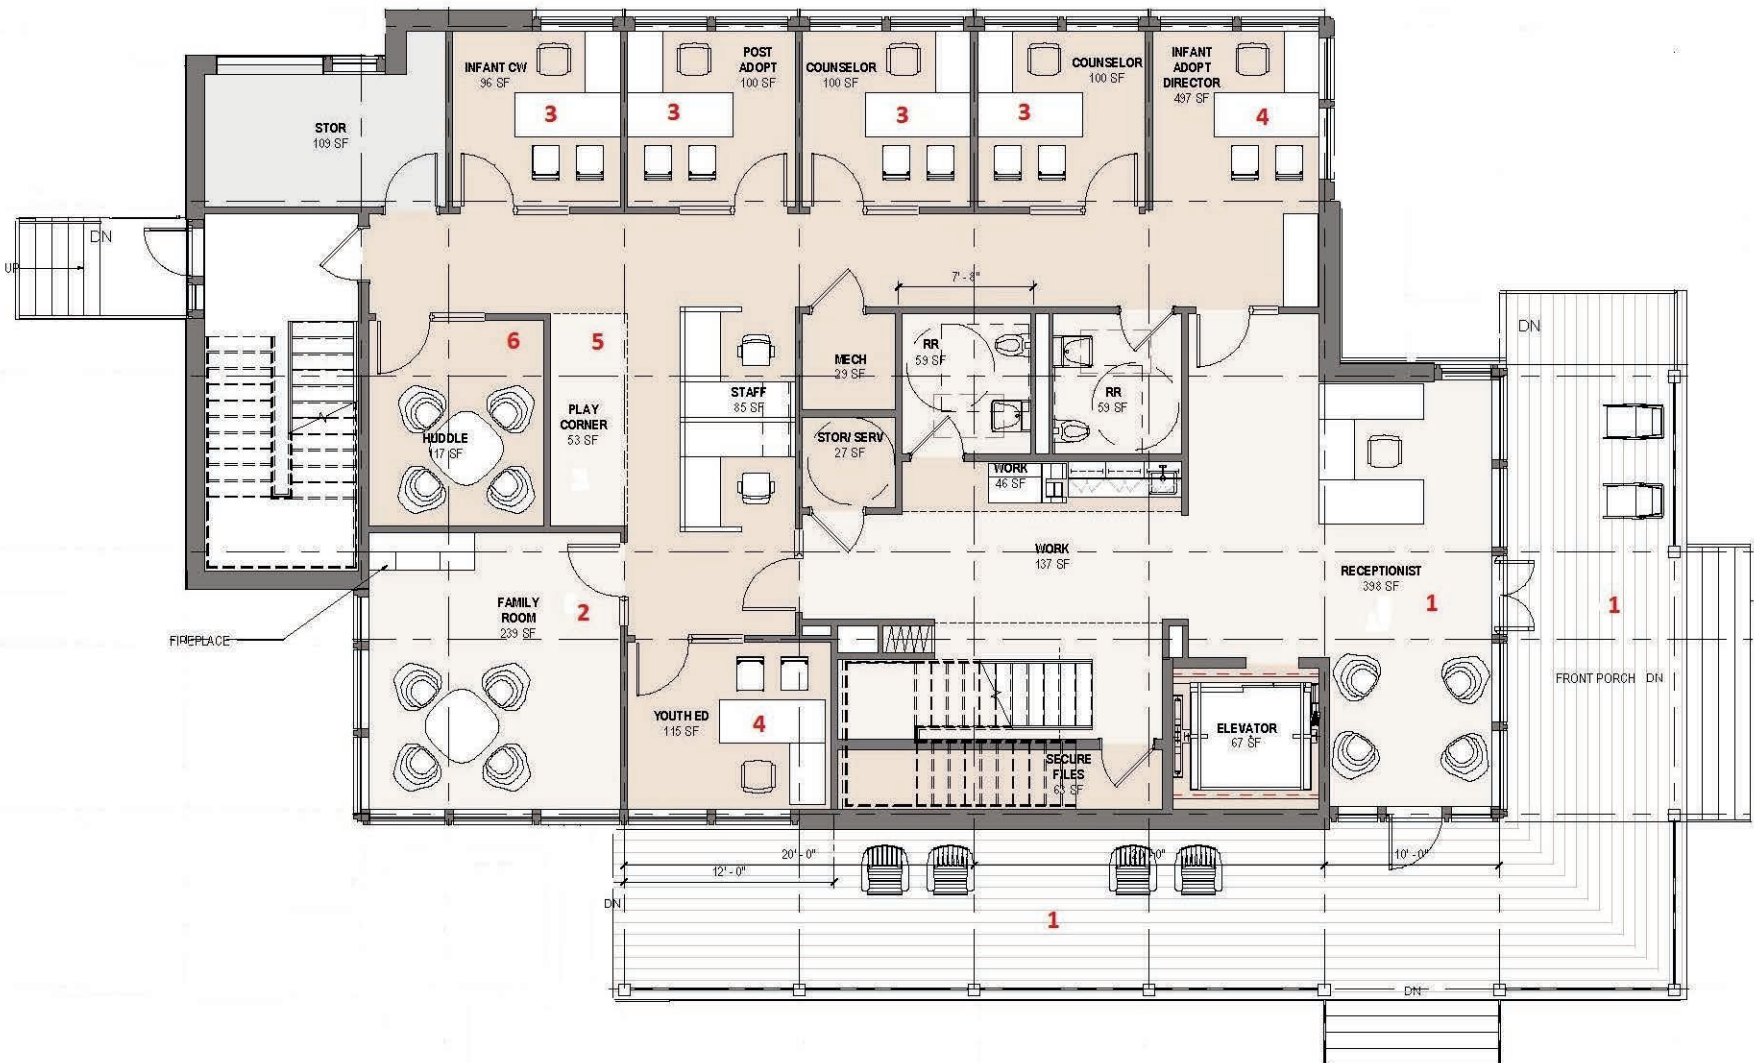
INFANT CW
96 SF
3

POST ADOPT
100 SF
3

COUNSELOR
100 SF
3

COUNSELOR
100 SF
3

INFANT ADOPT DIRECTOR
497 SF
4

STOR
109 SF

DN
UP

7' - 8"

6
5

MECH
29 SF

RR
59 SF

RR
59 SF

STAFF
85 SF

HUDDLE
117 SF

PLAY CORNER
53 SF

STOR/ SERV
27 SF

WORK
46 SF

DN

WORK
137 SF

RECEPTIONIST
398 SF
1

1

FAMILY ROOM
239 SF
2

FIREPLACE

YOUTH ED
115 SF
4

ELEVATOR
67 SF

SECURE FILES
63 SF

FRONT PORCH DN

20' - 0"
12' - 0"
10' - 0"
10' - 0"

DN

1

DN